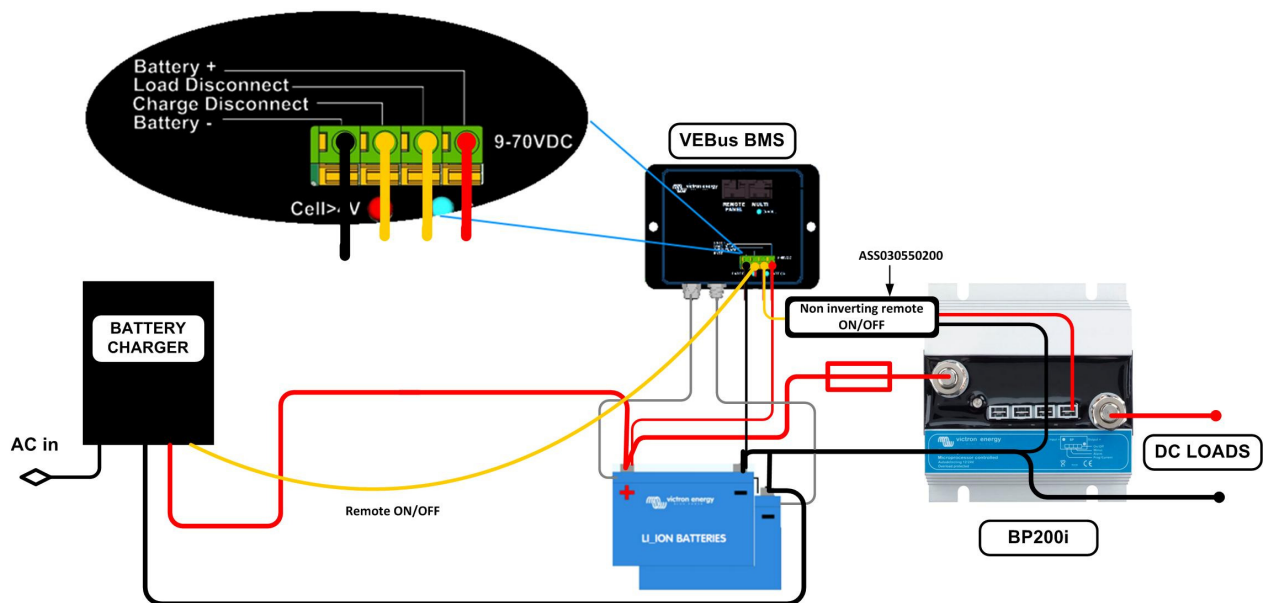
Battery +
Load Disconnect
Charge Disconnect
Battery -
9-70VDC
Cell>4V

VEBus BMS
victron energy
REMOTE PANEL
MULTI

ASS030550200

Non inverting remote ON/OFF

BATTERY CHARGER

AC in

Remote ON/OFF

victron energy
LI_ION BATTERIES

victron energy

DC LOADS

BP200i